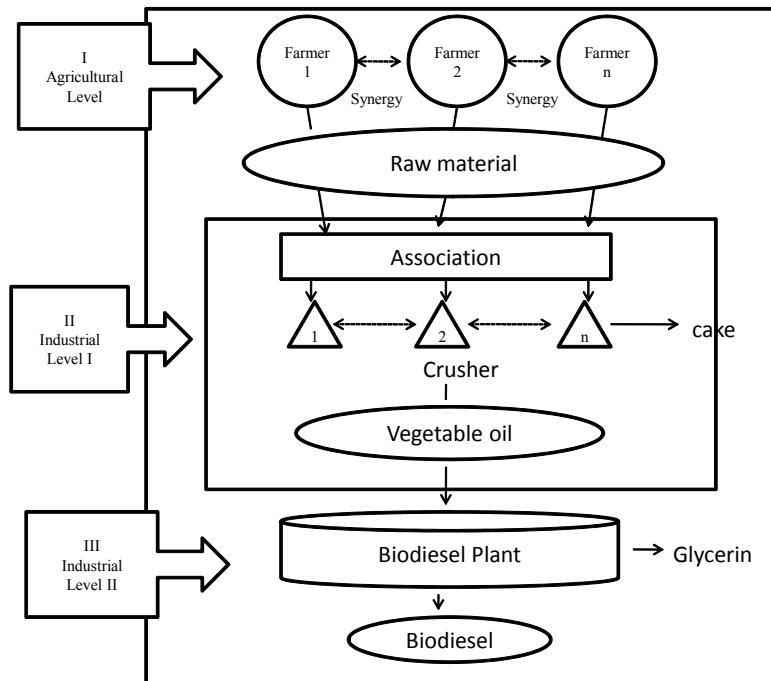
I
Agricultural
Level

Farmer
1

Farmer
2

Farmer
n

Synergy

Synergy

Raw material

Association

II
Industrial
Level I

1

2

n

cake

Crusher

Vegetable oil

III
Industrial
Level II

Biodiesel Plant

Glycerin

Biodiesel